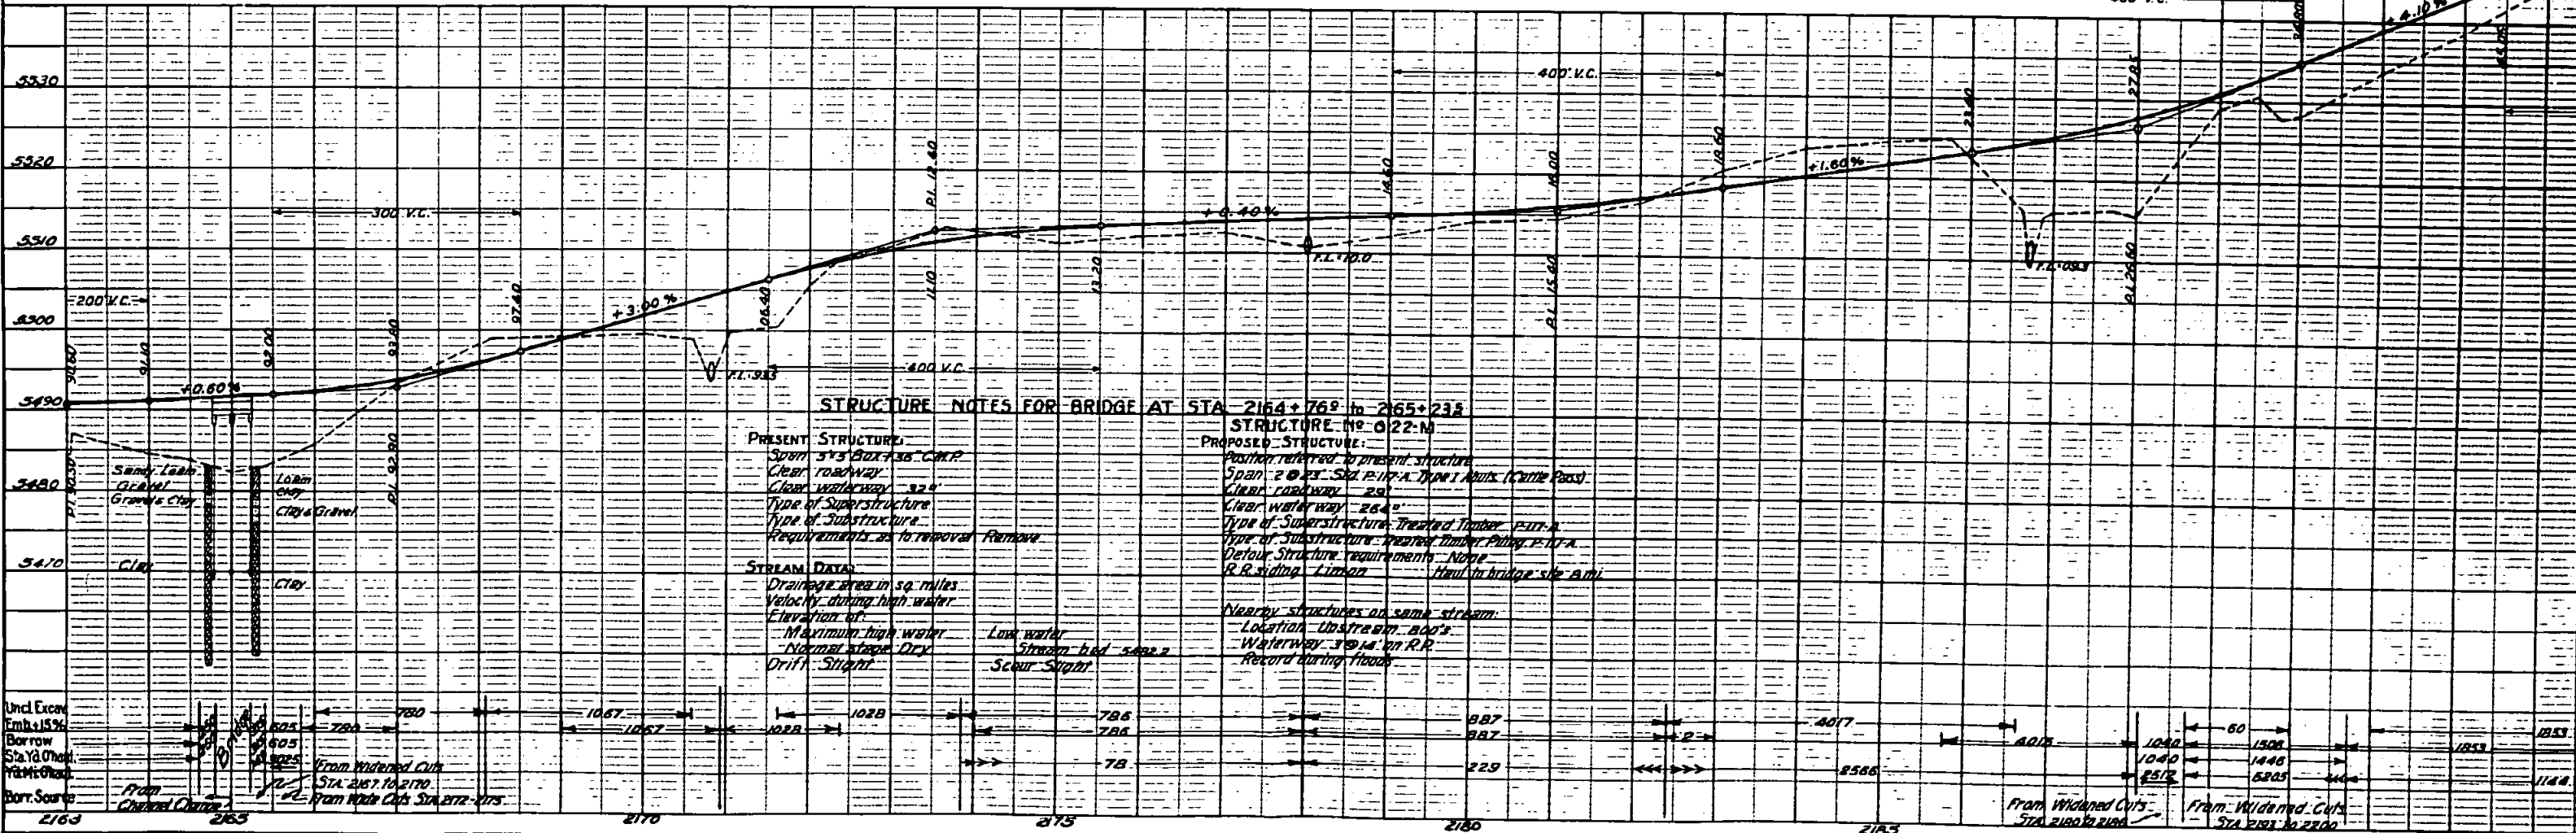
5530
5520
5510
5500
5490
5480
5470

400' V.C.
+4.10%
+1.60%
23.60
27.81
18.60
16.00
14.60
+0.40%
F.L.=10.0
F.L.=09.3
P.I. 12.60
P.I. 15.40
P.I. 20.60
11.10
13.20
300' V.C.
200' V.C.
+3.00%
97.40
06.40
F.L.=93.3
400' V.C.
91.60
91.10
+0.60%
92.00
93.60
P.I. 92.90
P.I. 90.50

STRUCTURE NOTES FOR BRIDGE AT STA. 2164+76.0 to 2165+23.5
STRUCTURE Nº G-22-M

PRESENT STRUCTURE:
Span 3'x3' Box+36" C.M.P.
Clear roadway
Clear waterway 32.4'
Type of Superstructure
Type of Substructure
Requirements as to removal Remove

STREAM DATA:
Drainage area in sq. miles
Velocity during high water
Elevation of:
Maximum high water
Low water
Normal stage Dry
Stream bed 5482.2
Drift Slight
Scour Slight

PROPOSED STRUCTURE:
Position referred to present structure
Span 2 @ 23' Std. P-117-A Type 1 Abuts (Cattle Pass)
Clear roadway 29'
Clear waterway 26.0'
Type of Superstructure Treated Timber P-117-A
Type of Substructure Treated Timber Piling P-117-A
Detour Structure requirements None
R.R. siding Limon
Haul to bridge site 8 mi.

Nearby structures on same stream:
Location Upstream 800's
Waterway 3 @ 14' on R.R.
Record during floods

Sandy Loam
Gravel
Gravelly Clay
Clay
Loam
Clay
Clay & Gravel
Clay

Uncl. Excav.
Emb.+15%
Borrow
Sta.Yd.Ohaul.
Yd.Mi.Ohaul.
Borr. Source

605
605
1025
780
780
1067
1067
1028
1028
786
786
78
887
887
229
4017
4015
2586
2
1040
1040
2512
60
1506
1446
5805
1853
1853
1148

From Channel Change
From Widened Cuts Sta. 2167.10 2170
From Wide Cuts Sta. 2172-2175
From Widened Cuts Sta. 2180 to 2186
From Widened Cuts Sta. 2193 to 2200

2163
2165
2170
2175
2180
2185